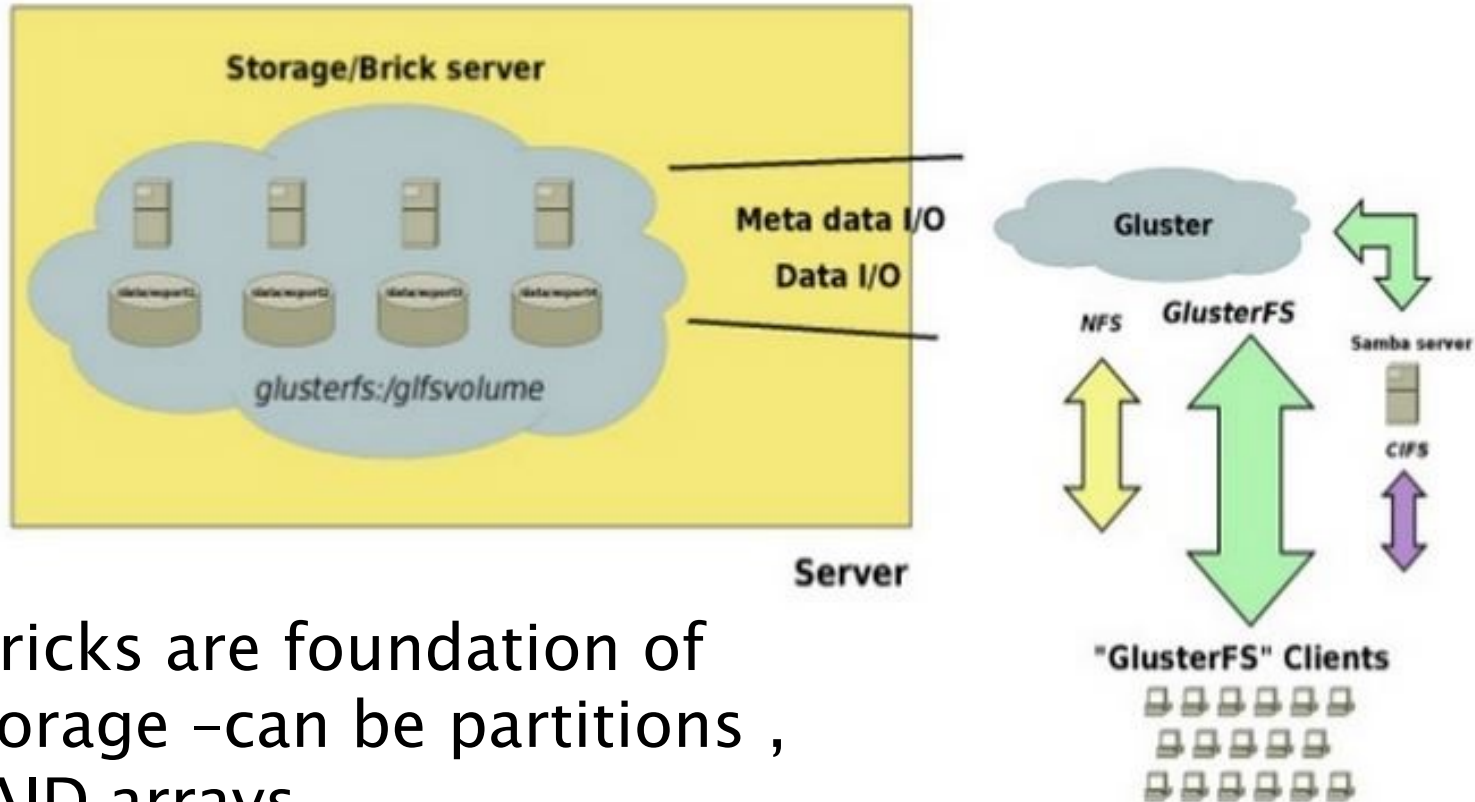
Storage/Brick server

/data/export1 /data/export2 /data/export3 /data/export4

glusterfs:/glfsvolume

Meta data I/O
Data I/O

Gluster

NFS GlusterFS

Samba server

CIFS

Server

"GlusterFS" Clients

ricks are foundation of orage –can be partitions , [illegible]